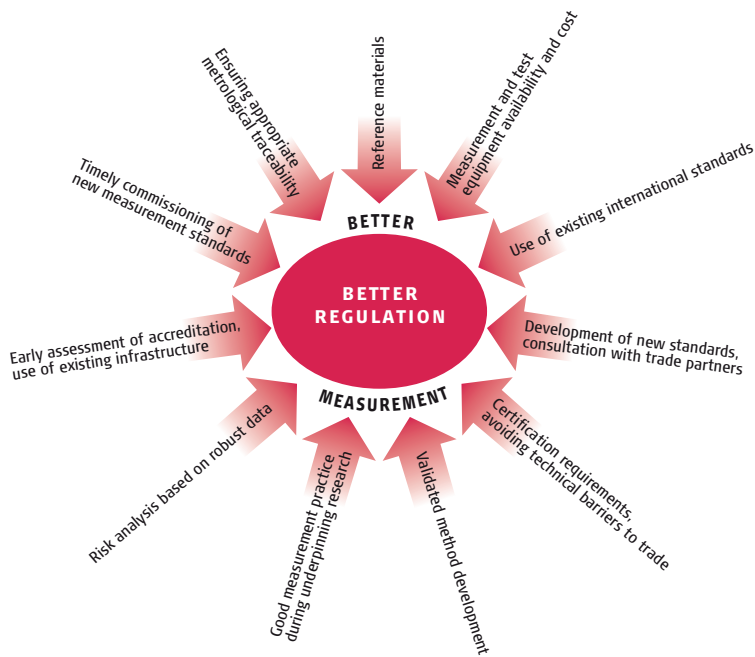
Ensuring appropriate metrological traceability

Reference materials

Measurement and test equipment availability and cost

Timely commissioning of new measurement standards

BETTER

Use of existing international standards

BETTER REGULATION

Early assessment of accreditation, use of existing infrastructure

Development of new standards, consultation with trade partners

MEASUREMENT

Risk analysis based on robust data

Certification requirements, avoiding technical barriers to trade

Good measurement practice during underpinning research

Validated method development